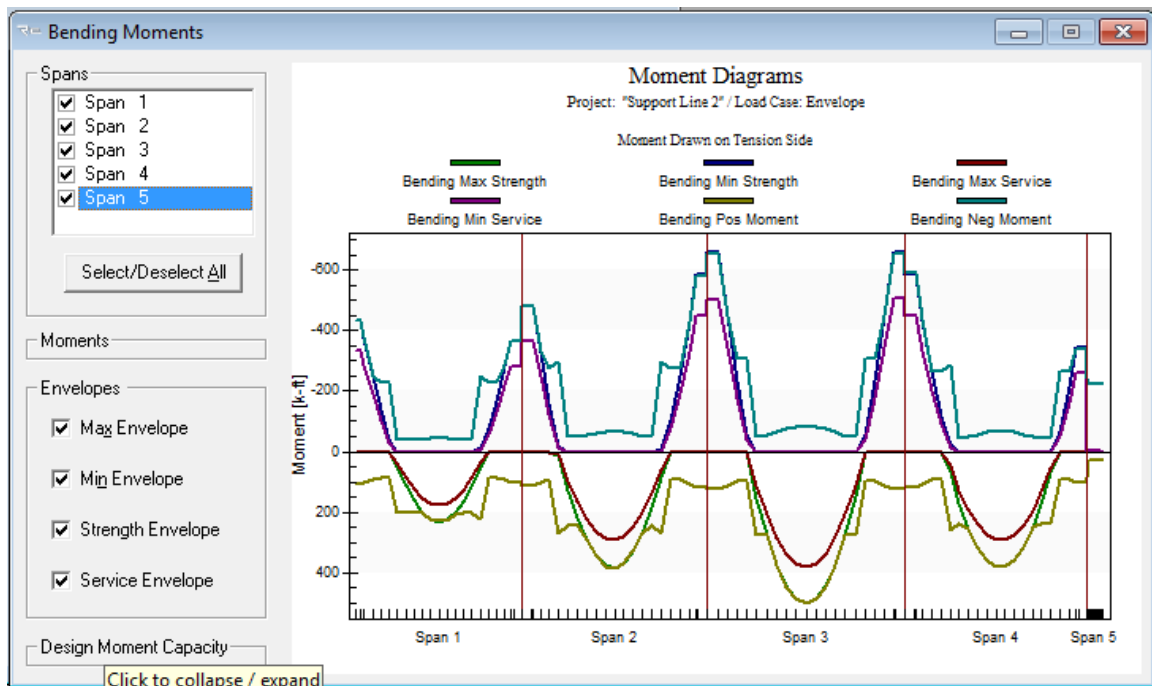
Bending Moments

Spans
Span 1
Span 2
Span 3
Span 4
Span 5

Select/Deselect All

Moments

Envelopes
Max Envelope
Min Envelope
Strength Envelope
Service Envelope

Design Moment Capacity
Click to collapse / expand

Moment Diagrams
Project: "Support Line 2" / Load Case: Envelope

Moment Drawn on Tension Side

Bending Max Strength
Bending Min Strength
Bending Max Service
Bending Min Service
Bending Pos Moment
Bending Neg Moment

Moment [k-ft]
-600
-400
-200
0
200
400

Span 1
Span 2
Span 3
Span 4
Span 5